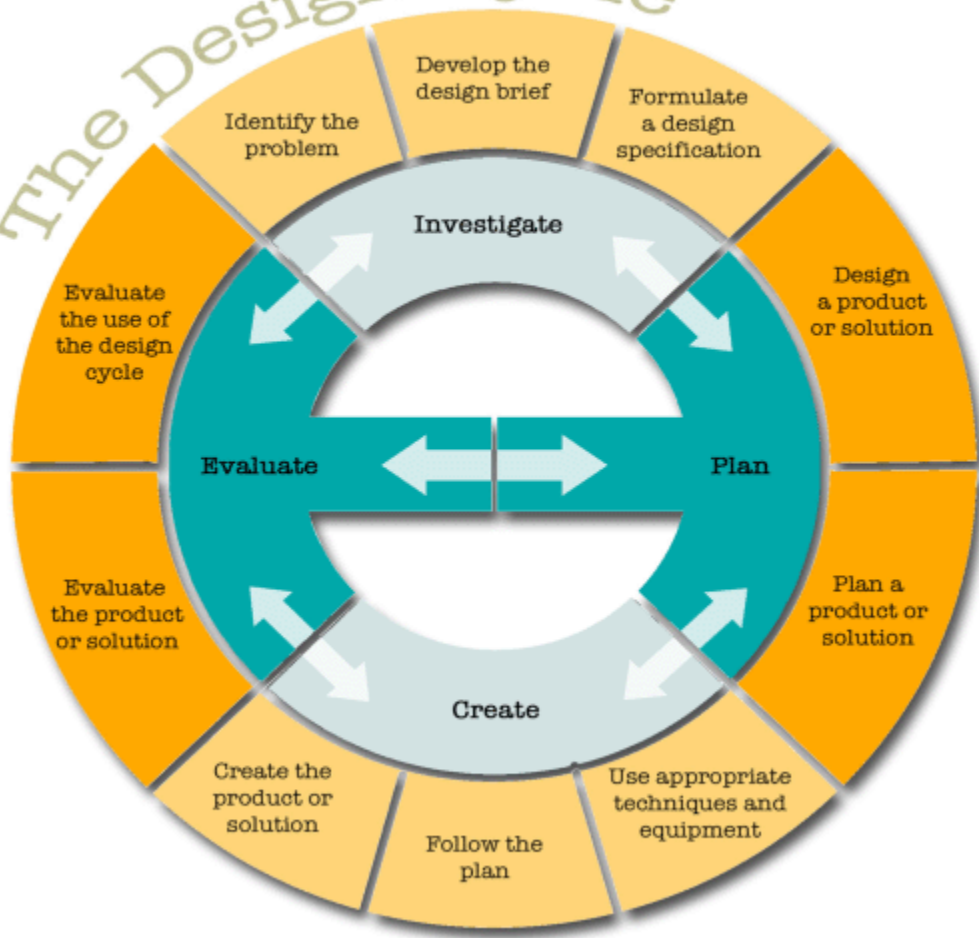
The Desig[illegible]

Identify the problem

Develop the design brief

Formulate a design specification

Investigate

Design a product or solution

Plan

Plan a product or solution

Use appropriate techniques and equipment

Follow the plan

Create the product or solution

Create

Evaluate the product or solution

Evaluate

Evaluate the use of the design cycle